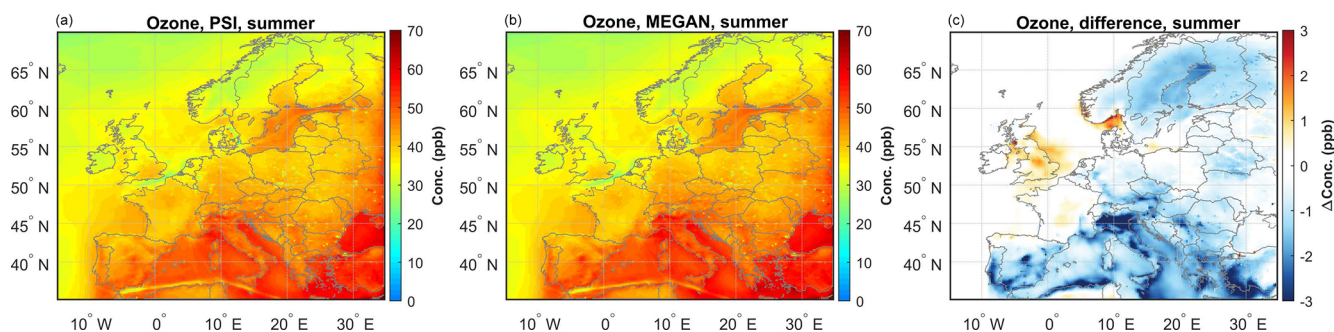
(a)
Ozone, PSI, summer
65° N
60° N
55° N
50° N
45° N
40° N
10° W 0° 10° E 20° E 30° E
70
60
50
40
30
20
10
0
Conc. (ppb)

(b)
Ozone, MEGAN, summer
65° N
60° N
55° N
50° N
45° N
40° N
10° W 0° 10° E 20° E 30° E
70
60
50
40
30
20
10
0
Conc. (ppb)

(c)
Ozone, difference, summer
65° N
60° N
55° N
50° N
45° N
40° N
10° W 0° 10° E 20° E 30° E
3
2
1
0
-1
-2
-3
$\Delta$Conc. (ppb)